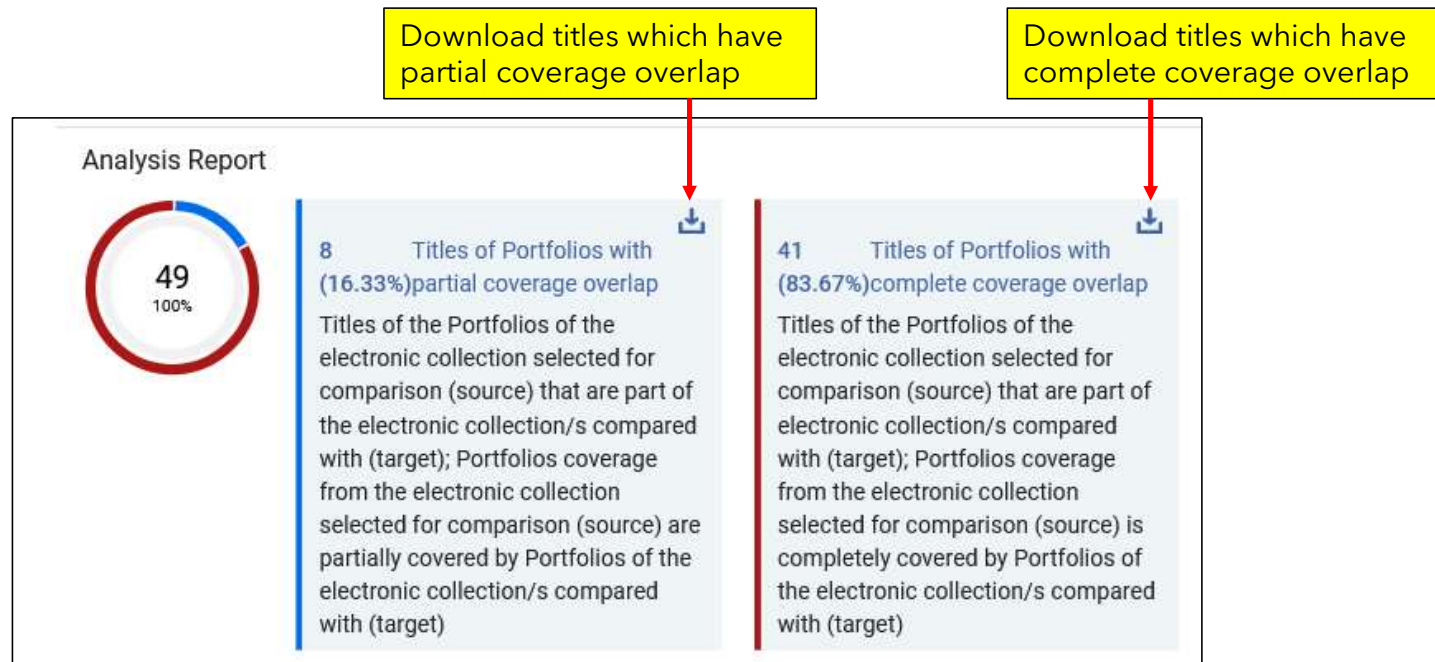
Download titles which have partial coverage overlap

Download titles which have complete coverage overlap

Analysis Report

49
100%

8 (16.33%) Titles of Portfolios with partial coverage overlap

Titles of the Portfolios of the electronic collection selected for comparison (source) that are part of the electronic collection/s compared with (target); Portfolios coverage from the electronic collection selected for comparison (source) are partially covered by Portfolios of the electronic collection/s compared with (target)

41 (83.67%) Titles of Portfolios with complete coverage overlap

Titles of the Portfolios of the electronic collection selected for comparison (source) that are part of the electronic collection/s compared with (target); Portfolios coverage from the electronic collection selected for comparison (source) is completely covered by Portfolios of the electronic collection/s compared with (target)